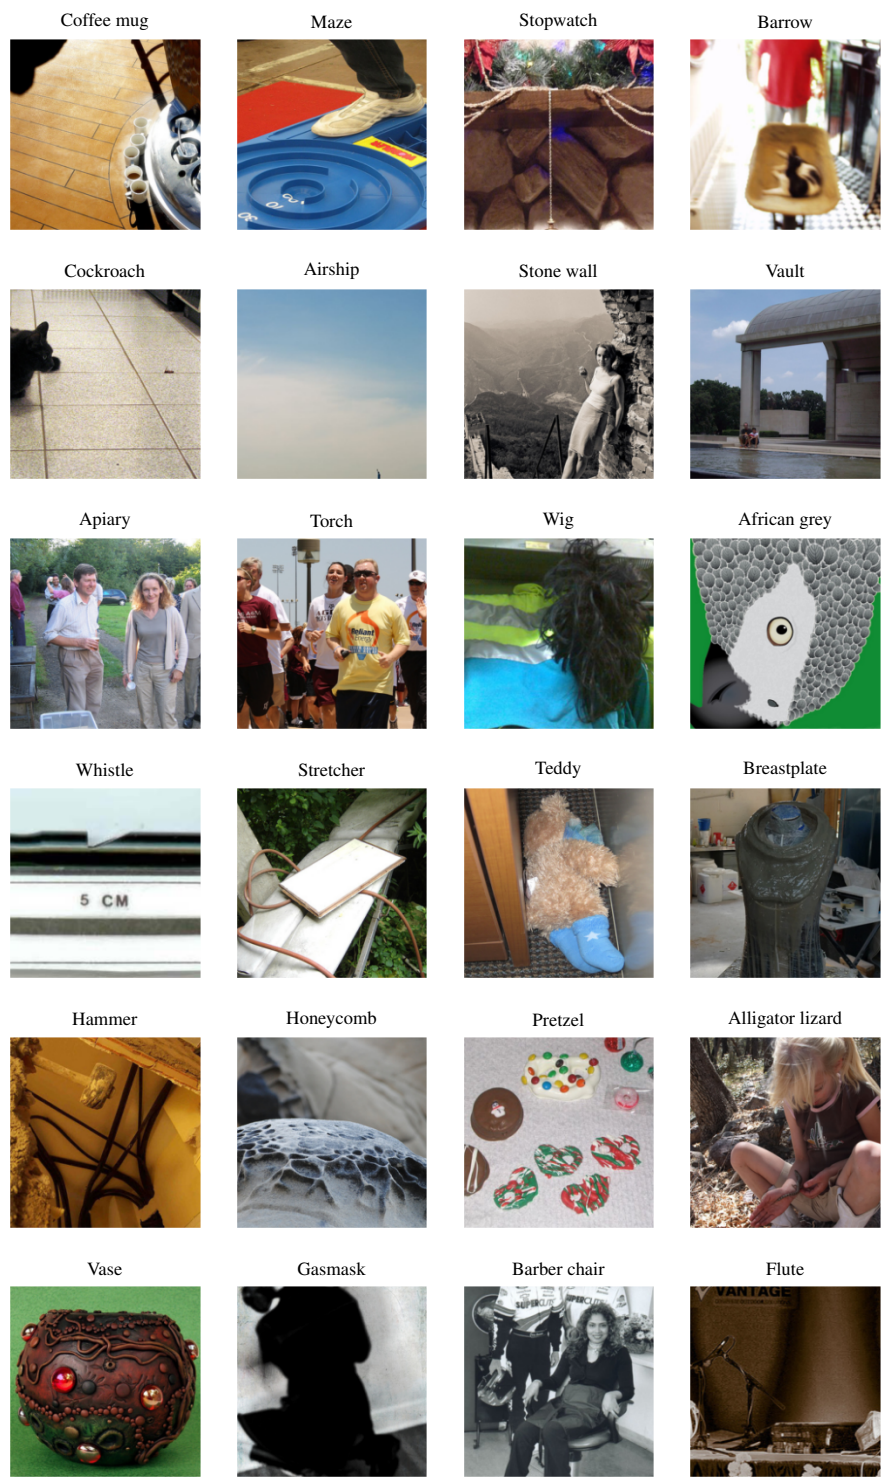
Coffee mug

Maze

Stopwatch

Barrow

Cockroach

Airship

Stone wall

Vault

Apiary

Torch

Wig

African grey

Whistle

5 CM

Stretcher

Teddy

Breastplate

Hammer

Honeycomb

Pretzel

Alligator lizard

Vase

Gasmask

Barber chair

Flute

VANTAGE